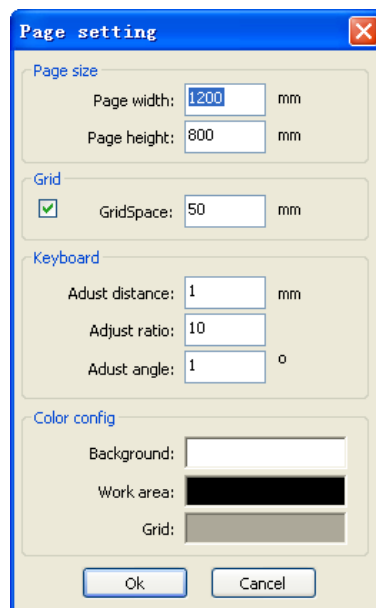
Page setting

Page size
Page width: 1200 mm
Page height: 800 mm

Grid
GridSpace: 50 mm

Keyboard
Adust distance: 1 mm
Adjust ratio: 10
Adust angle: 1 o

Color config
Background:
Work area:
Grid:

Ok
Cancel